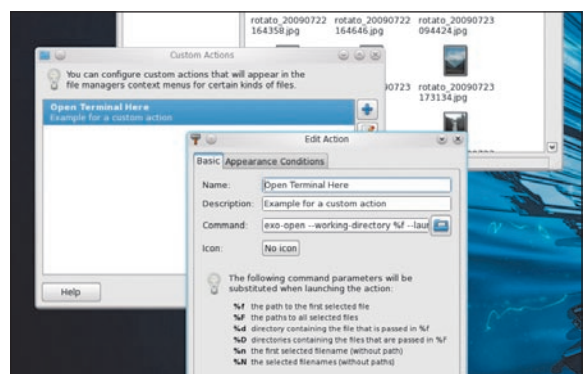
rotato_20090722 164358.jpg

rotato_20090722 164646.jpg

rotato_20090723 094424.jpg

0723

rotato_20090723 173134.jpg

Custom Actions

You can configure custom actions that will appear in the file managers context menus for certain kinds of files.

Open Terminal Here
Example for a custom action

Help

Edit Action

Basic | Appearance Conditions

Name: Open Terminal Here

Description: Example for a custom action

Command: exo-open --working-directory %f --lau

Icon: No icon

The following command parameters will be substituted when launching the action:

%f the path to the first selected file
%F the paths to all selected files
%d directory containing the file that is passed in %f
%D directories containing the files that are passed in %F
%n the first selected filename (without path)
%N the selected filenames (without paths)